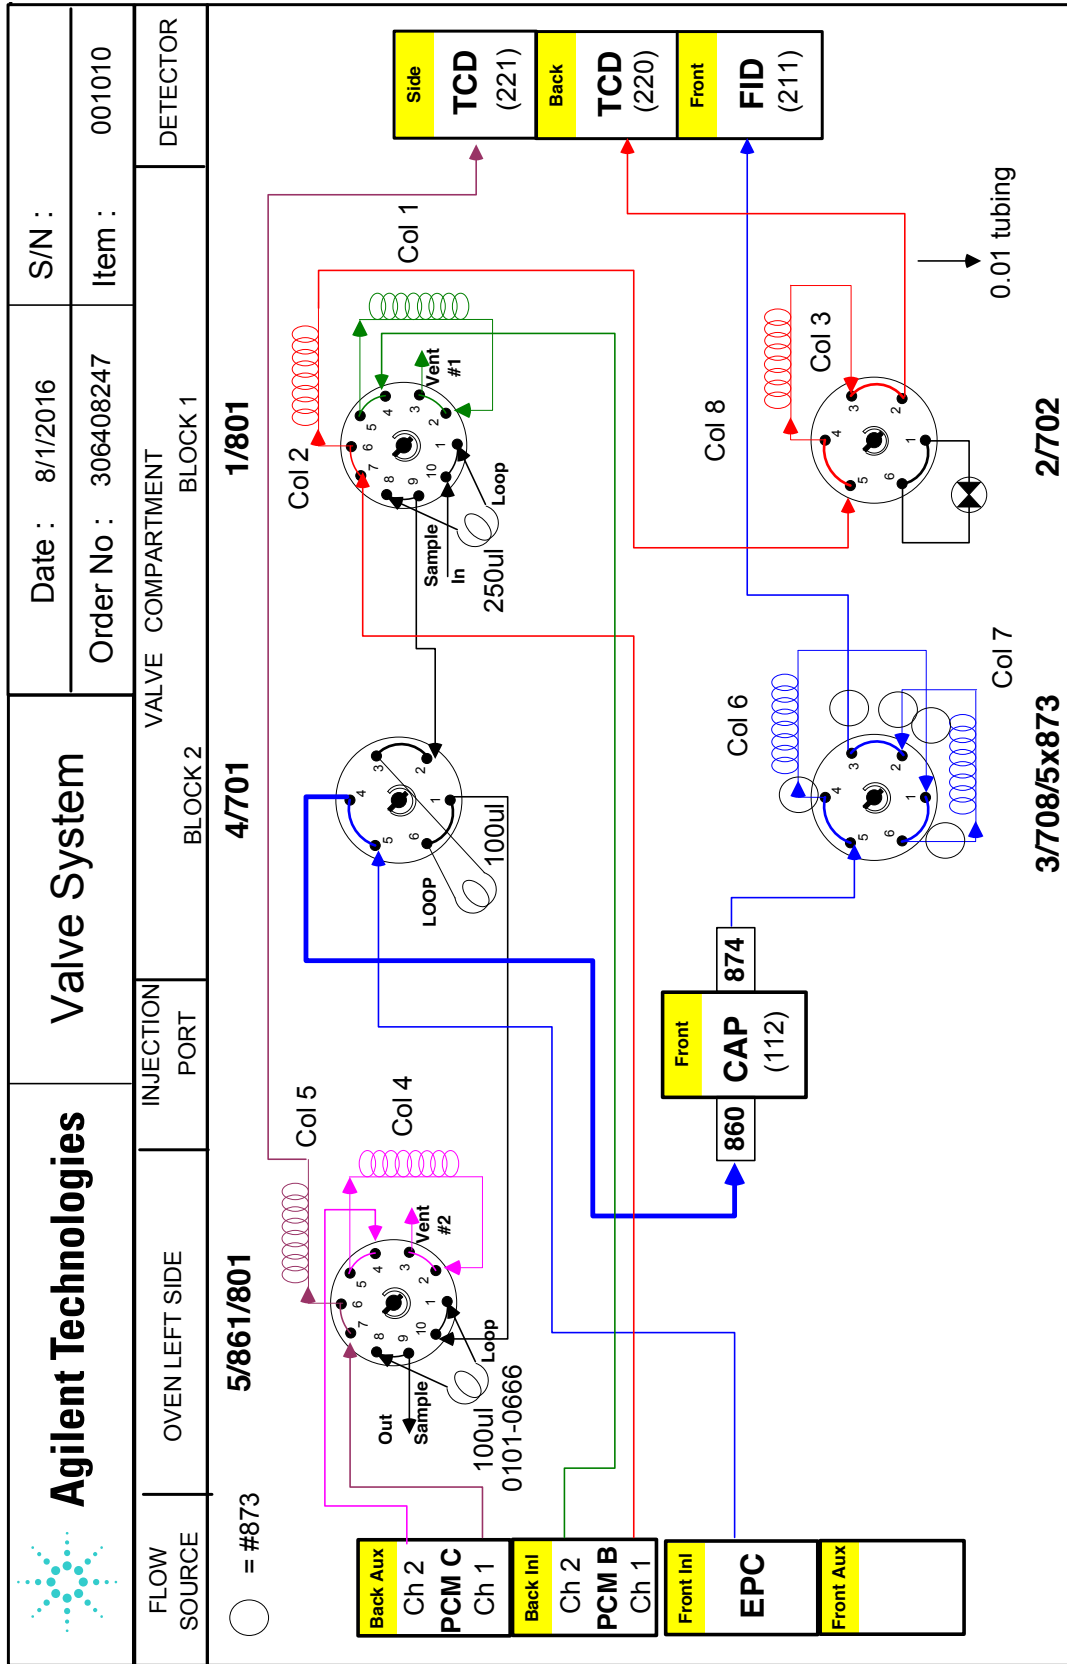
Agilent Technologies

Valve System

Date : 8/1/2016
S/N :
Order No : 306408247
Item : 001010

FLOW SOURCE

OVEN LEFT SIDE

INJECTION PORT

VALVE COMPARTMENT

BLOCK 2

BLOCK 1

DETECTOR

= #873

5/861/801

4/701

1/801

Side TCD (221)

Back TCD (220)

Front FID (211)

Col 1

Col 2

Vent #1

Sample In

Loop

250ul

Col 3

Col 8

0.01 tubing

2/702

LOOP

100ul

Col 6

Col 7

3/708/5x873

Front CAP (112)

860

874

Col 5

Col 4

Vent #2

Out

Sample

Loop

100ul
0101-0666

Back Aux Ch 2 PCM C Ch 1

Back Inl Ch 2 PCM B Ch 1

Front Inl EPC

Front Aux